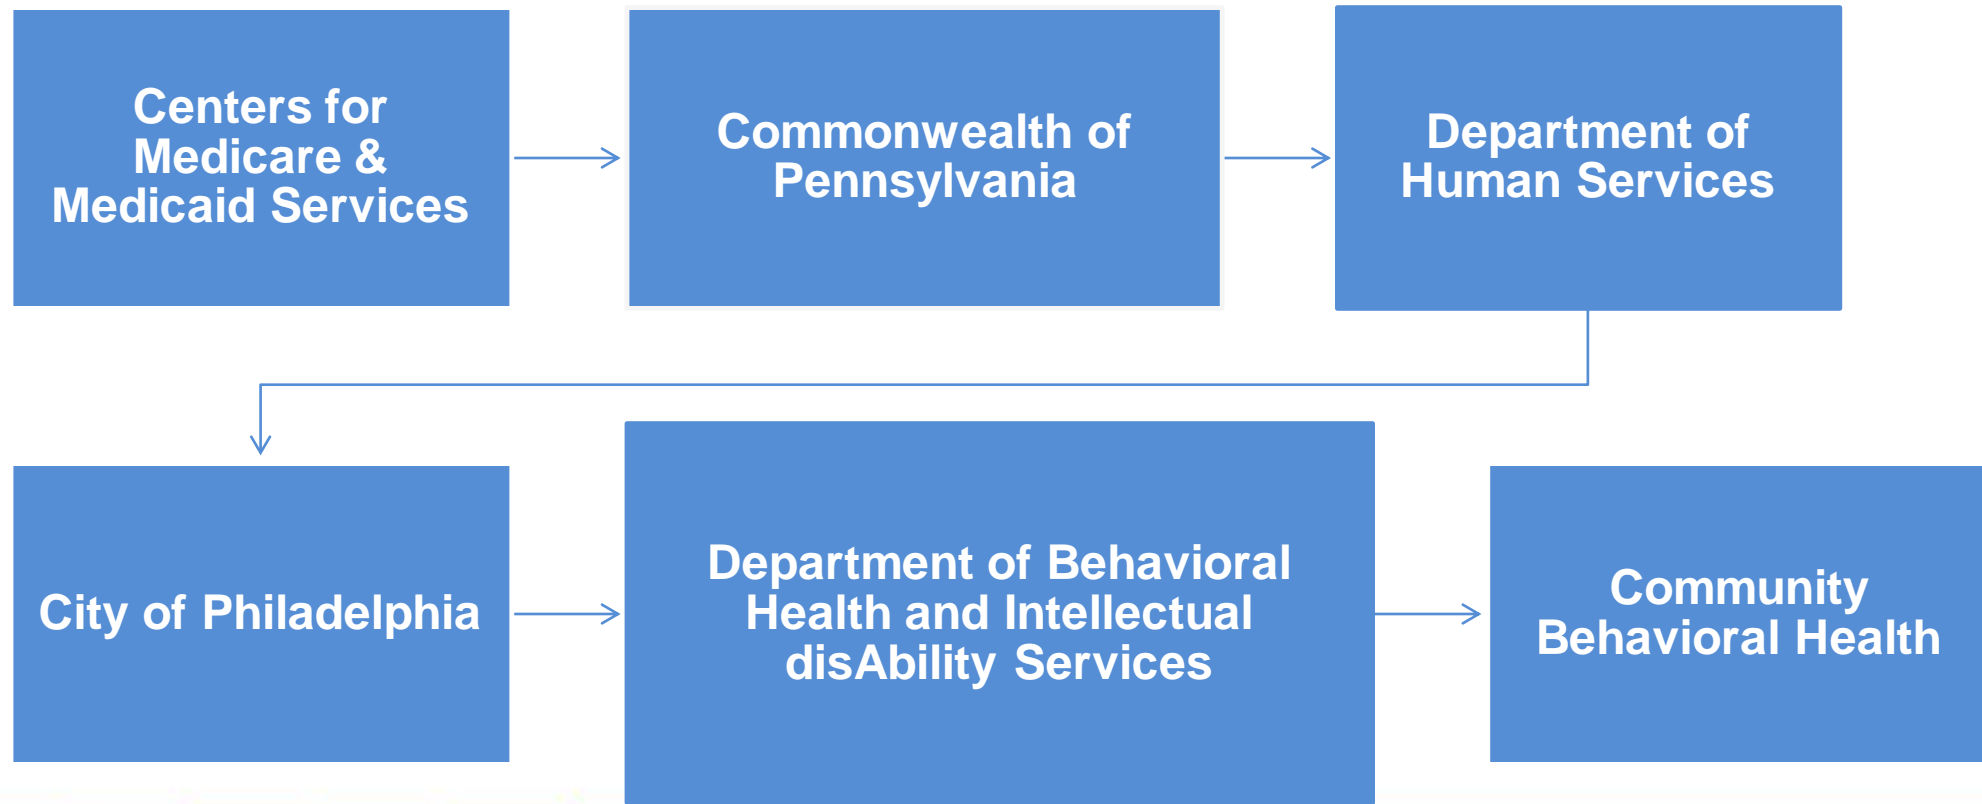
Centers for Medicare & Medicaid Services

Commonwealth of Pennsylvania

Department of Human Services

City of Philadelphia

Department of Behavioral Health and Intellectual disAbility Services

Community Behavioral Health